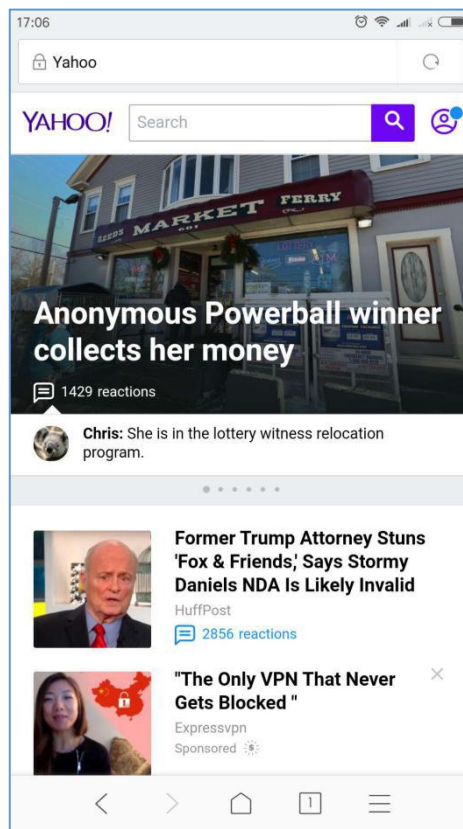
17:06

Yahoo

YAHOO!

Search

REEDS MARKET FERRY

Anonymous Powerball winner collects her money

1429 reactions

**Chris:** She is in the lottery witness relocation program.

Former Trump Attorney Stuns 'Fox & Friends,' Says Stormy Daniels NDA Is Likely Invalid

HuffPost

2856 reactions

"The Only VPN That Never Gets Blocked "

Expressvpn

Sponsored

1